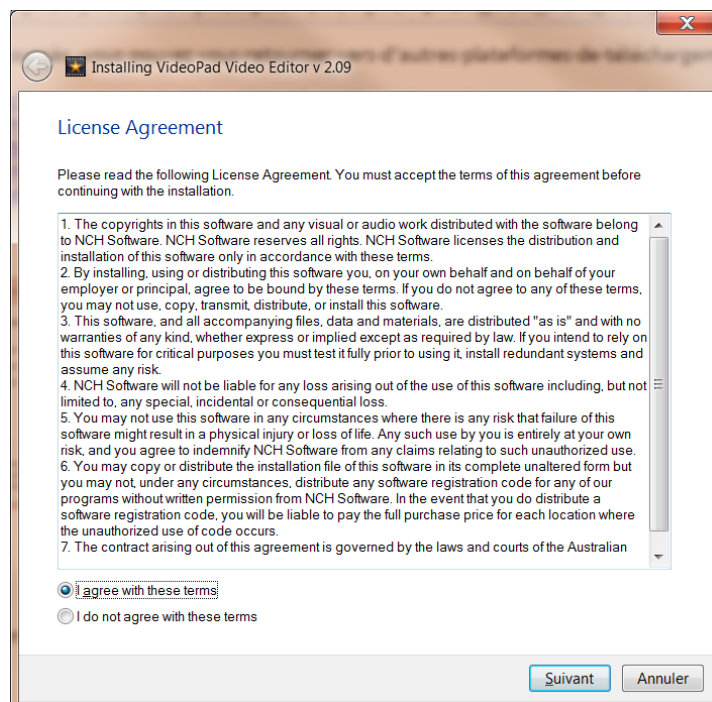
Installing VideoPad Video Editor v 2.09

License Agreement

Please read the following License Agreement. You must accept the terms of this agreement before continuing with the installation.

1. The copyrights in this software and any visual or audio work distributed with the software belong to NCH Software. NCH Software reserves all rights. NCH Software licenses the distribution and installation of this software only in accordance with these terms.
2. By installing, using or distributing this software you, on your own behalf and on behalf of your employer or principal, agree to be bound by these terms. If you do not agree to any of these terms, you may not use, copy, transmit, distribute, or install this software.
3. This software, and all accompanying files, data and materials, are distributed "as is" and with no warranties of any kind, whether express or implied except as required by law. If you intend to rely on this software for critical purposes you must test it fully prior to using it, install redundant systems and assume any risk.
4. NCH Software will not be liable for any loss arising out of the use of this software including, but not limited to, any special, incidental or consequential loss.
5. You may not use this software in any circumstances where there is any risk that failure of this software might result in a physical injury or loss of life. Any such use by you is entirely at your own risk, and you agree to indemnify NCH Software from any claims relating to such unauthorized use.
6. You may copy or distribute the installation file of this software in its complete unaltered form but you may not, under any circumstances, distribute any software registration code for any of our programs without written permission from NCH Software. In the event that you do distribute a software registration code, you will be liable to pay the full purchase price for each location where the unauthorized use of code occurs.
7. The contract arising out of this agreement is governed by the laws and courts of the Australian

I agree with these terms
I do not agree with these terms

Suivant
Annuler